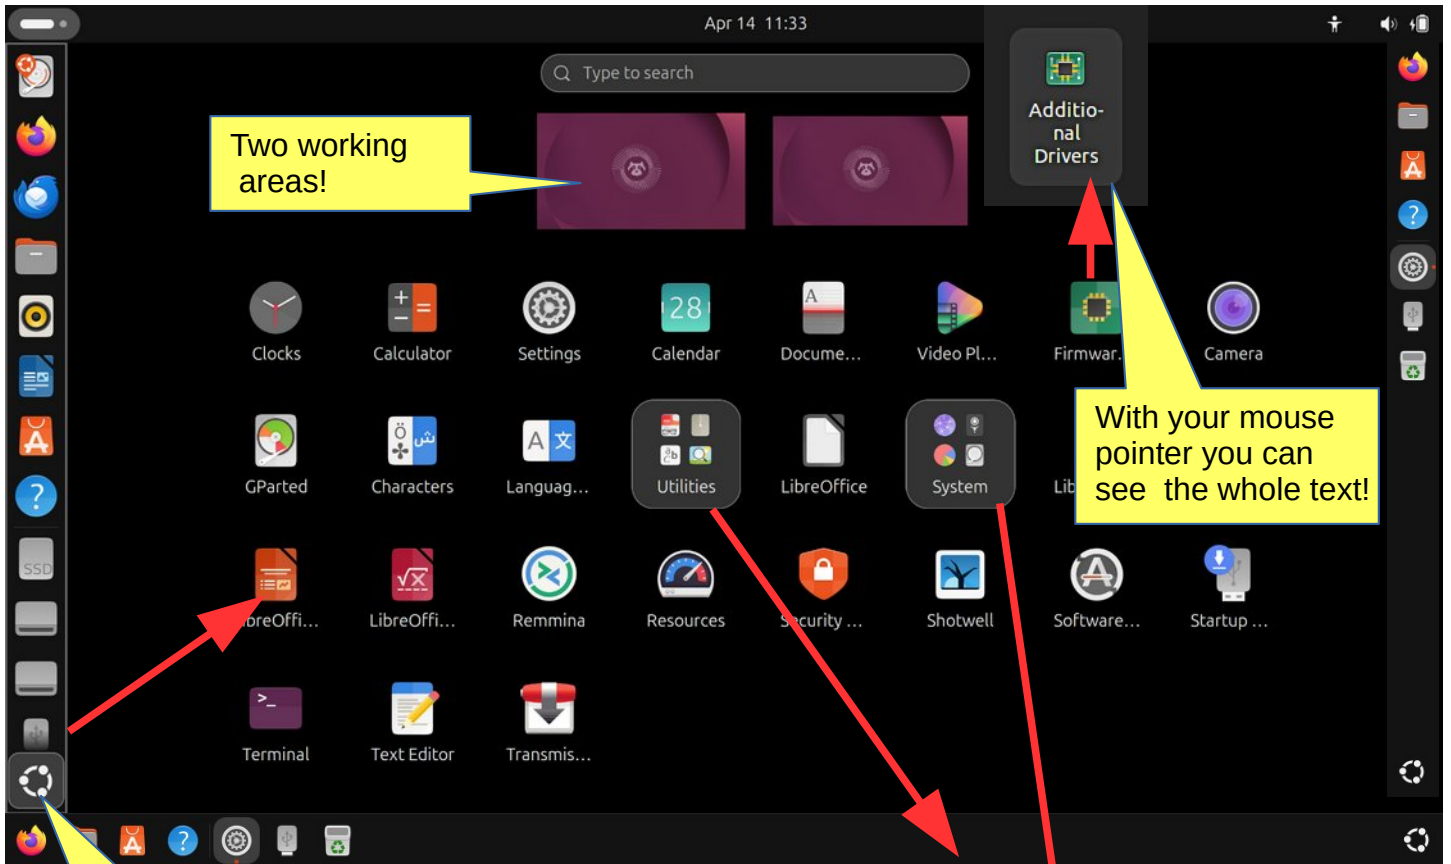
Apr 14 11:33

Type to search

Two working areas!

Additio-nal Drivers

Clocks
Calculator
Settings
28
Calendar
Docume...
Video Pl...
Firmwar...
Camera

GParted
Characters
Languag...
Utilities
LibreOffice
System
Lib

With your mouse pointer you can see the whole text!

SSD

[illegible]reOffi...
LibreOffi...
Remmina
Resources
Security ...
Shotwell
Software...
Startup ...

Terminal
Text Editor
Transmis...